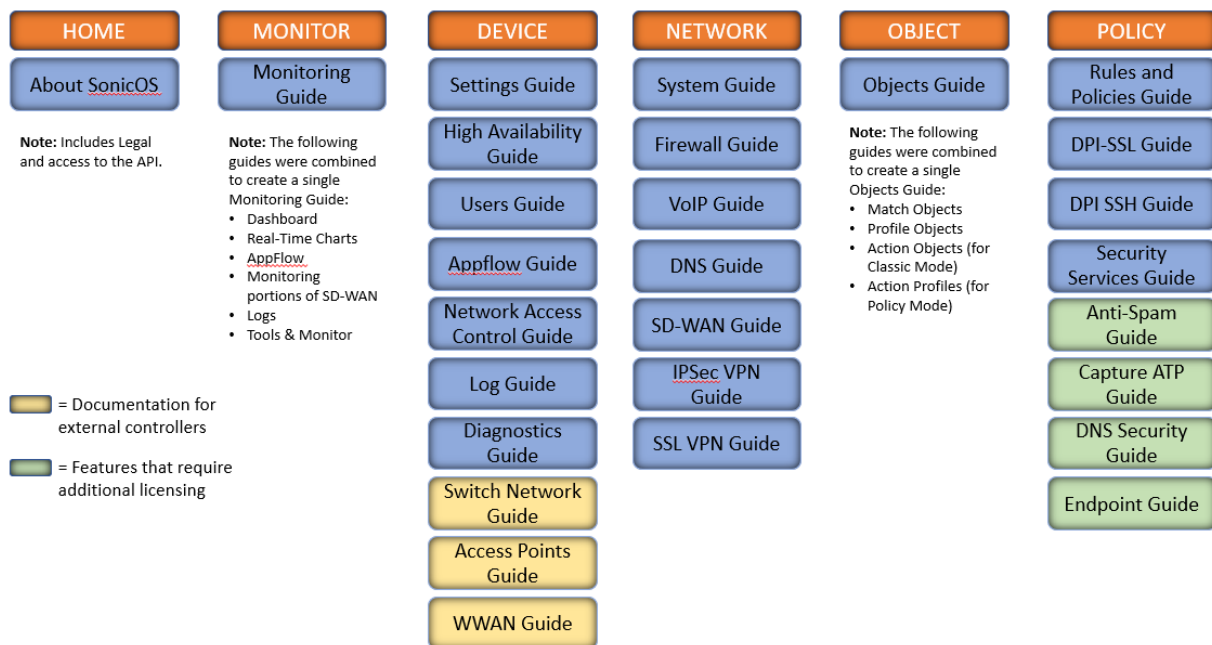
HOME

About SonicOS

**Note:** Includes Legal and access to the API.

MONITOR

Monitoring Guide

**Note:** The following guides were combined to create a single Monitoring Guide:
- Dashboard
- Real-Time Charts
- AppFlow
- Monitoring portions of SD-WAN
- Logs
- Tools & Monitor

DEVICE

Settings Guide

High Availability Guide

Users Guide

Appflow Guide

Network Access Control Guide

Log Guide

Diagnostics Guide

Switch Network Guide

Access Points Guide

WWAN Guide

NETWORK

System Guide

Firewall Guide

VoIP Guide

DNS Guide

SD-WAN Guide

IPSec VPN Guide

SSL VPN Guide

OBJECT

Objects Guide

**Note:** The following guides were combined to create a single Objects Guide:
- Match Objects
- Profile Objects
- Action Objects (for Classic Mode)
- Action Profiles (for Policy Mode)

POLICY

Rules and Policies Guide

DPI-SSL Guide

DPI SSH Guide

Security Services Guide

Anti-Spam Guide

Capture ATP Guide

DNS Security Guide

Endpoint Guide

= Documentation for external controllers

= Features that require additional licensing